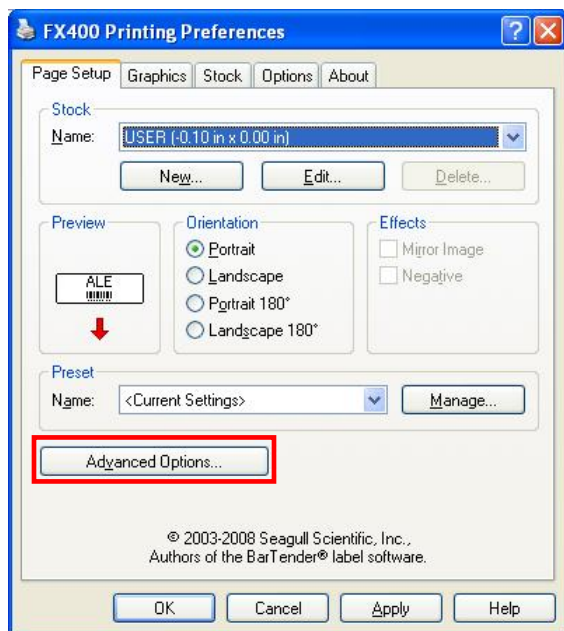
FX400 Printing Preferences

?

Page Setup | Graphics | Stock | Options | About

Stock

Name: USER (-0.10 in x 0.00 in)

New... Edit... Delete...

Preview

ALE

Orientation

Portrait

Landscape

Portrait 180°

Landscape 180°

Effects

Mirror Image

Negative

Preset

Name: <Current Settings>

Manage...

Advanced Options...

© 2003-2008 Seagull Scientific, Inc., Authors of the BarTender® label software.

OK Cancel Apply Help